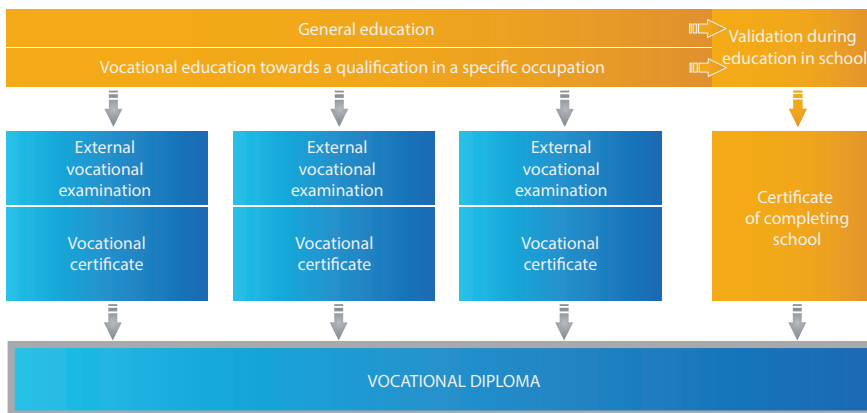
General education

Vocational education towards a qualification in a specific occupation

Validation during education in school

External vocational examination

Vocational certificate

External vocational examination

Vocational certificate

External vocational examination

Vocational certificate

Certificate of completing school

VOCATIONAL DIPLOMA